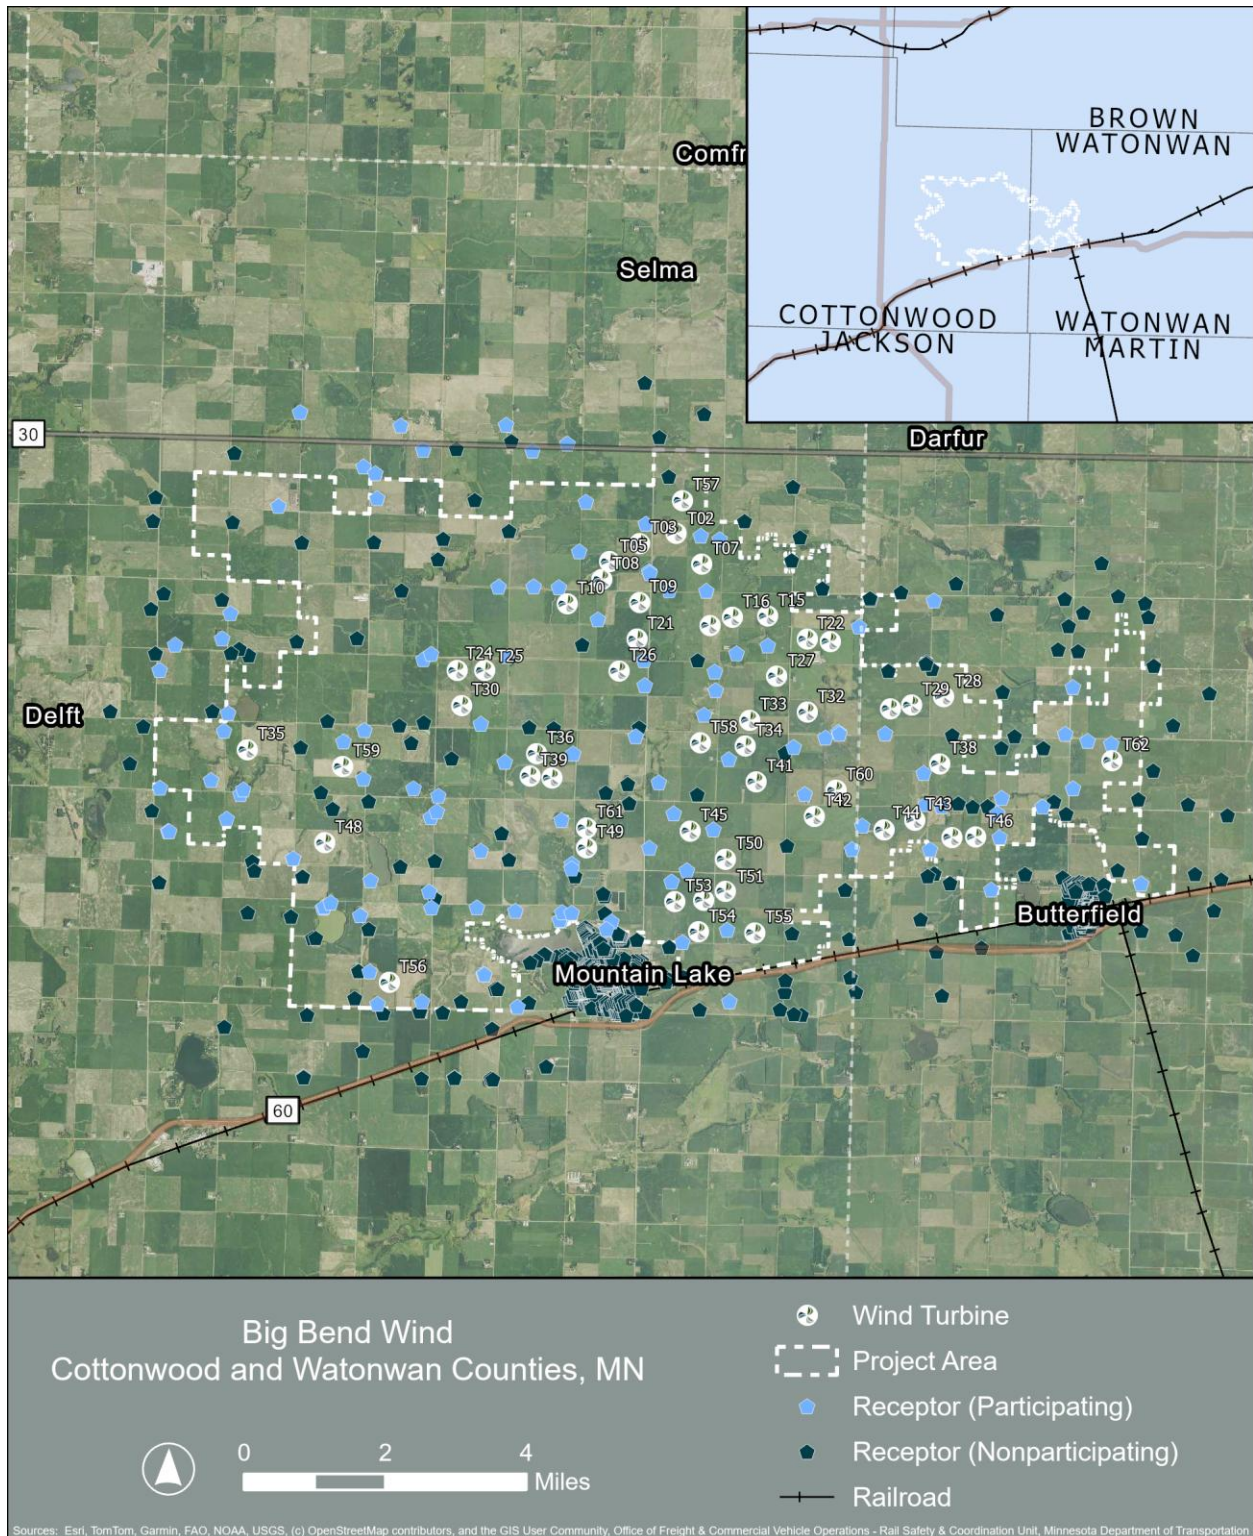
BROWN
WATONWAN

COTTONWOOD
JACKSON

WATONWAN
MARTIN

Comfr

Selma

30

Darfur

T57
T03
T02
T05
T08
T07
T10
T09
T16
T15
T21
T22
T24
T25
T26
T27
T30
T28
T29
T33
T32
T58
T34
T35
T36
T59
T39
T38
T62
T41
T60
T42
T61
T45
T44
T43
T48
T49
T46
T50
T51
T53
T54
T55
T56

Delft

Butterfield

Mountain Lake

60

Big Bend Wind
Cottonwood and Watonwan Counties, MN

0 2 4
Miles

Wind Turbine
Project Area
Receptor (Participating)
Receptor (Nonparticipating)
Railroad

Sources: Esri, TomTom, Garmin, FAO, NOAA, USGS, (c) OpenStreetMap contributors, and the GIS User Community, Office of Freight & Commercial Vehicle Operations - Rail Safety & Coordination Unit, Minnesota Department of Transportation